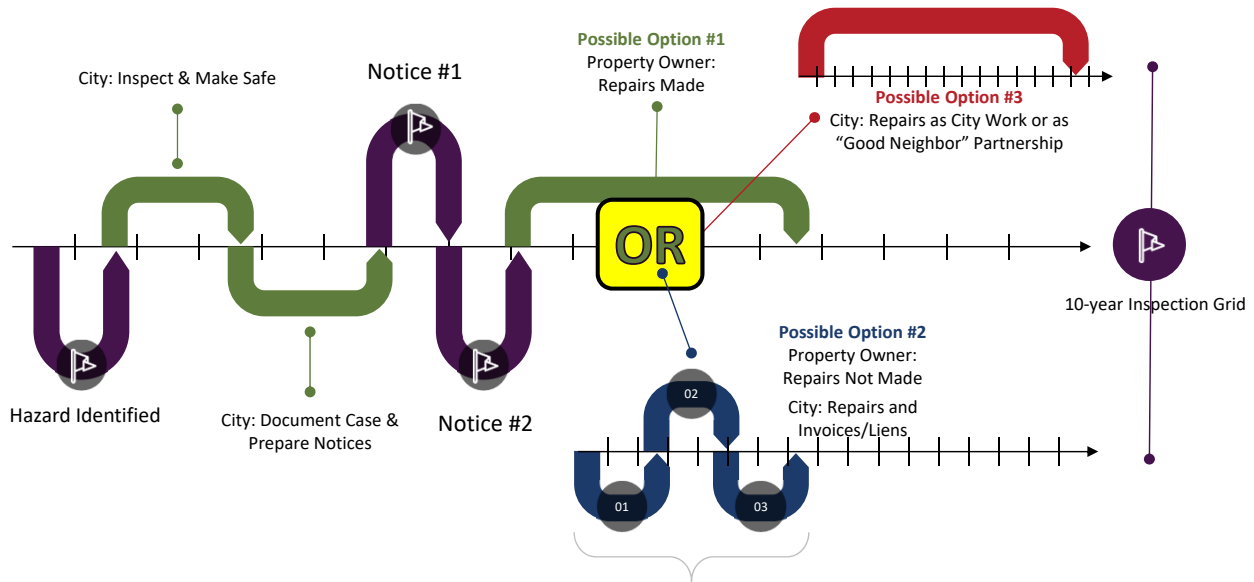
City: Inspect & Make Safe

Notice #1

Possible Option #1
Property Owner: Repairs Made

Possible Option #3
City: Repairs as City Work or as "Good Neighbor" Partnership

OR

10-year Inspection Grid

Hazard Identified

City: Document Case & Prepare Notices

Notice #2

Possible Option #2
Property Owner: Repairs Not Made

City: Repairs and Invoices/Liens

02

01

03